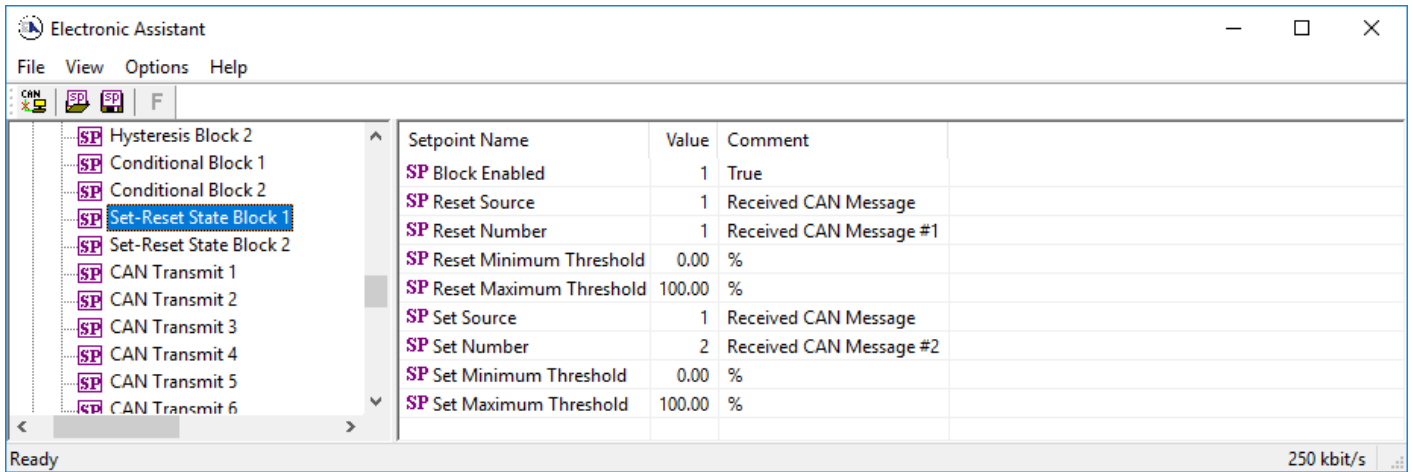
Electronic Assistant

File View Options Help

CAN SP SP F

SP Hysteresis Block 2
SP Conditional Block 1
SP Conditional Block 2
SP Set-Reset State Block 1
SP Set-Reset State Block 2
SP CAN Transmit 1
SP CAN Transmit 2
SP CAN Transmit 3
SP CAN Transmit 4
SP CAN Transmit 5
SP CAN Transmit 6

| Setpoint Name | Value | Comment |
|---|---|---|
| SP Block Enabled | 1 | True |
| SP Reset Source | 1 | Received CAN Message |
| SP Reset Number | 1 | Received CAN Message #1 |
| SP Reset Minimum Threshold | 0.00 | % |
| SP Reset Maximum Threshold | 100.00 | % |
| SP Set Source | 1 | Received CAN Message |
| SP Set Number | 2 | Received CAN Message #2 |
| SP Set Minimum Threshold | 0.00 | % |
| SP Set Maximum Threshold | 100.00 | % |

Ready 250 kbit/s